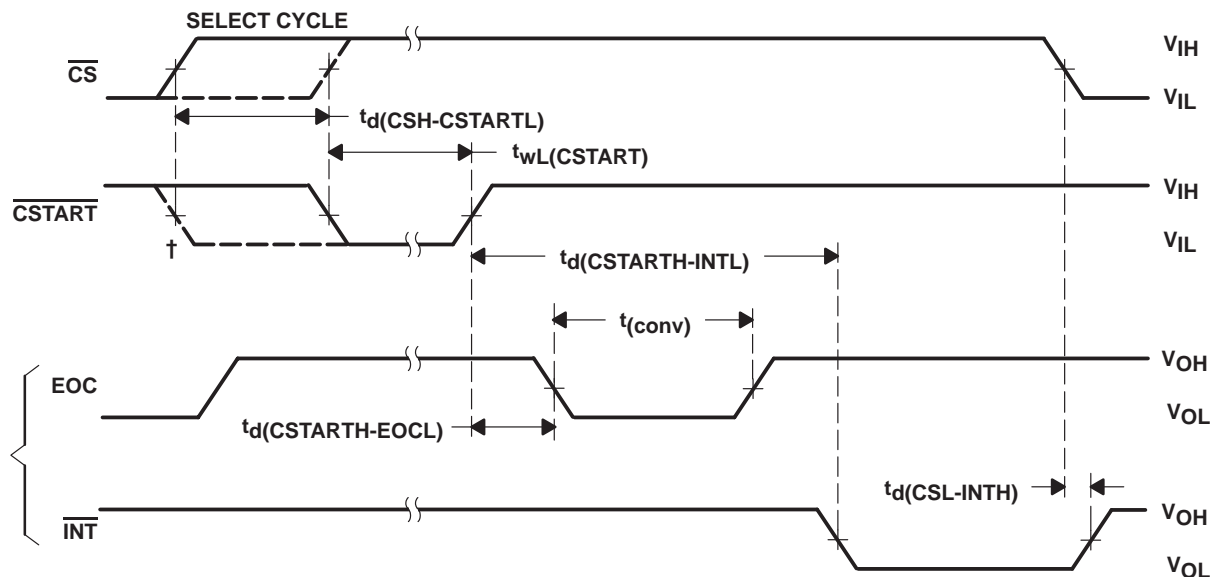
SELECT CYCLE

$\overline{CS}$

$V_{IH}$

$V_{IL}$

$t_{d(CSH-CSTARTL)}$

$t_{wL(CSTART)}$

$\overline{CSTART}$

$V_{IH}$

†

$V_{IL}$

$t_{d(CSTARTH-INTL)}$

$t_{(conv)}$

EOC

$V_{OH}$

$V_{OL}$

$t_{d(CSTARTH-EOCL)}$

$t_{d(CSL-INTH)}$

$\overline{INT}$

$V_{OH}$

$V_{OL}$